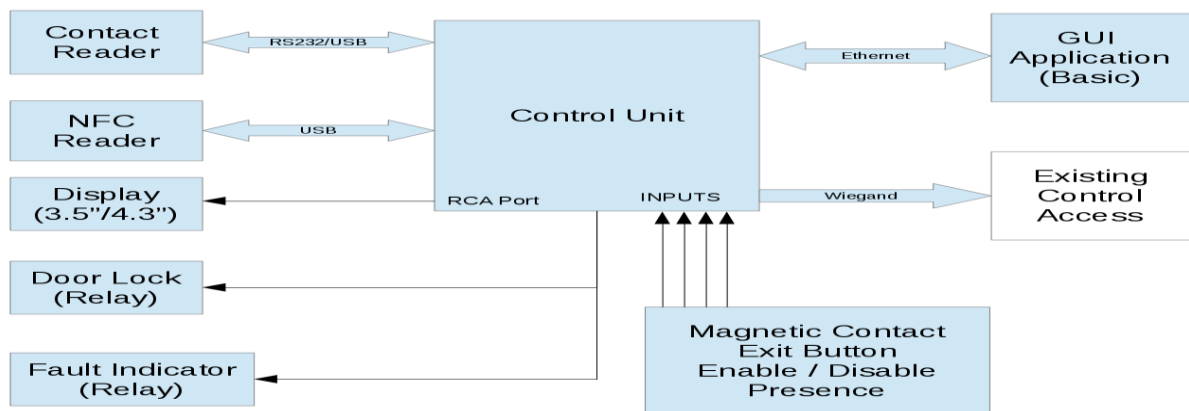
Contact Reader

RS232/USB

NFC Reader

USB

Control Unit

Ethernet

GUI Application (Basic)

Display (3.5"/4.3")

RCA Port

INPUTS

Wiegand

Existing Control Access

Door Lock (Relay)

Fault Indicator (Relay)

Magnetic Contact
Exit Button
Enable / Disable
Presence